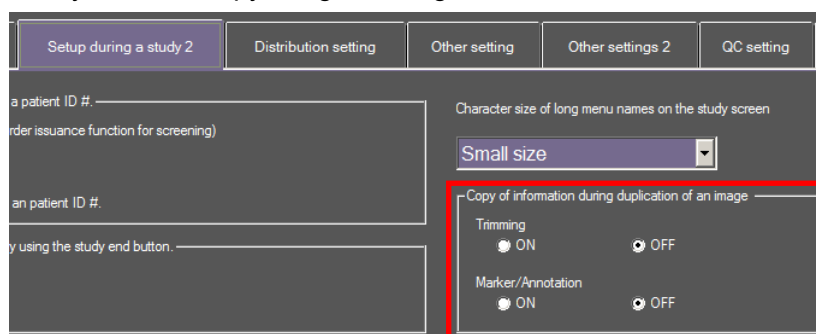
Setup during a study 2 | Distribution setting | Other setting | Other settings 2 | QC setting

a patient ID #.
rder issuance function for screening)

an patient ID #.

y using the study end button.

Character size of long menu names on the study screen

Small size

Copy of information during duplication of an image

Trimming
ON
OFF

Marker/Annotation
ON
OFF